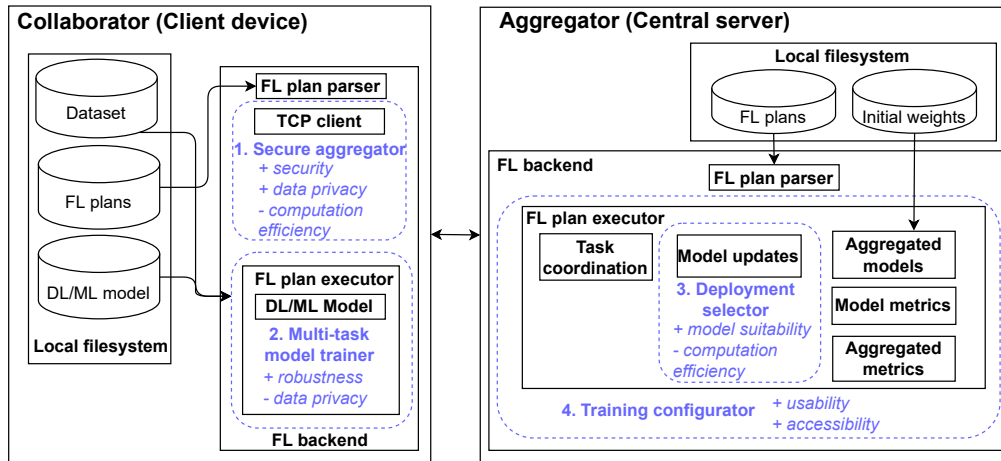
Collaborator (Client device)

Dataset

FL plans

DL/ML model

Local filesystem

FL plan parser

TCP client

1. Secure aggregator
+ security
+ data privacy
- computation efficiency

FL plan executor

DL/ML Model

2. Multi-task model trainer
+ robustness
- data privacy

FL backend

Aggregator (Central server)

Local filesystem

FL plans

Initial weights

FL backend

FL plan parser

FL plan executor

Task coordination

Model updates

3. Deployment selector
+ model suitability
- computation efficiency

Aggregated models

Model metrics

Aggregated metrics

4. Training configurator
+ usability
+ accessibility